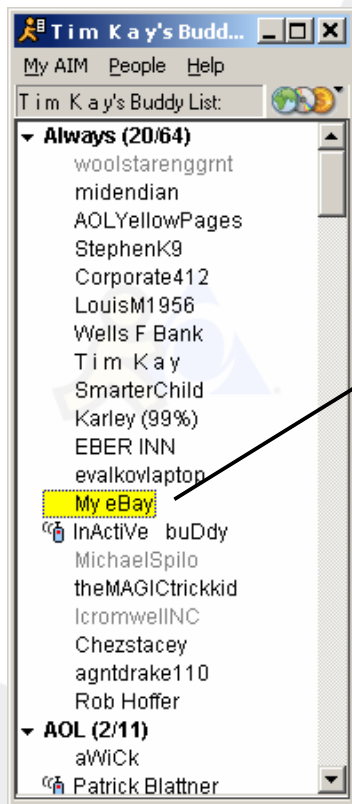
Tim Kay's Budd...

My AIM People Help

Tim Kay's Buddy List:

Always (20/64)
woolstarenggrnt
midendian
AOLYellowPages
StephenK9
Corporate412
LouisM1956
Wells F Bank
Tim Kay
SmarterChild
Karley (99%)
EBER INN
evalkovlaptop
My eBay
InActiVe buDdy
MichaelSpilo
theMAGICtrickkid
IcromwellINC
Chezstacey
agntdrake110
Rob Hoffer
AOL (2/11)
aWiCk
Patrick Blattner